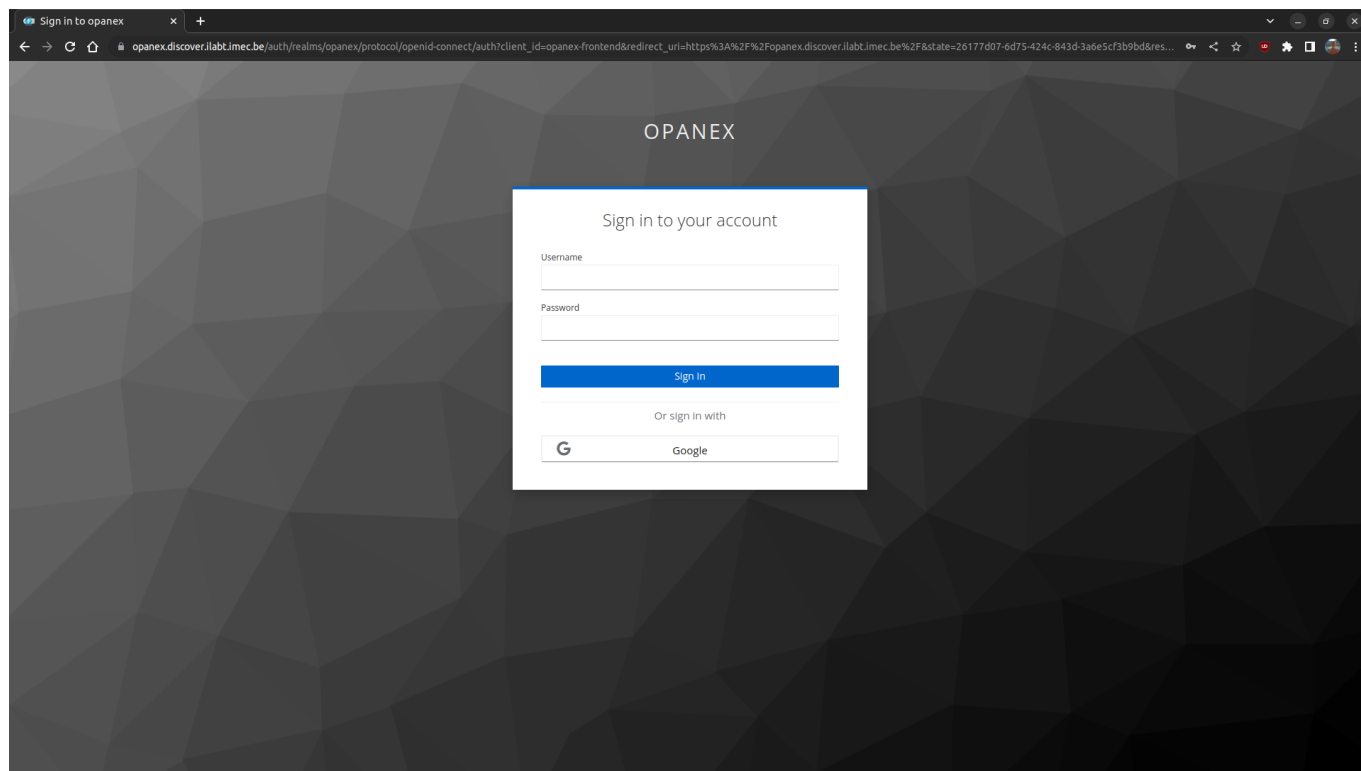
Sign in to opanex

opanex.discover.ilabt.imec.be/auth/realms/opanex/protocol/openid-connect/auth?client_id=opanex-frontend&redirect_uri=https%3A%2F%2Fopanex.discover.ilabt.imec.be%2F&state=26177d07-6d75-424c-843d-3a6e5cf3b9bd&res...

OPANEX

Sign in to your account

Username

Password

Sign In

Or sign in with

Google